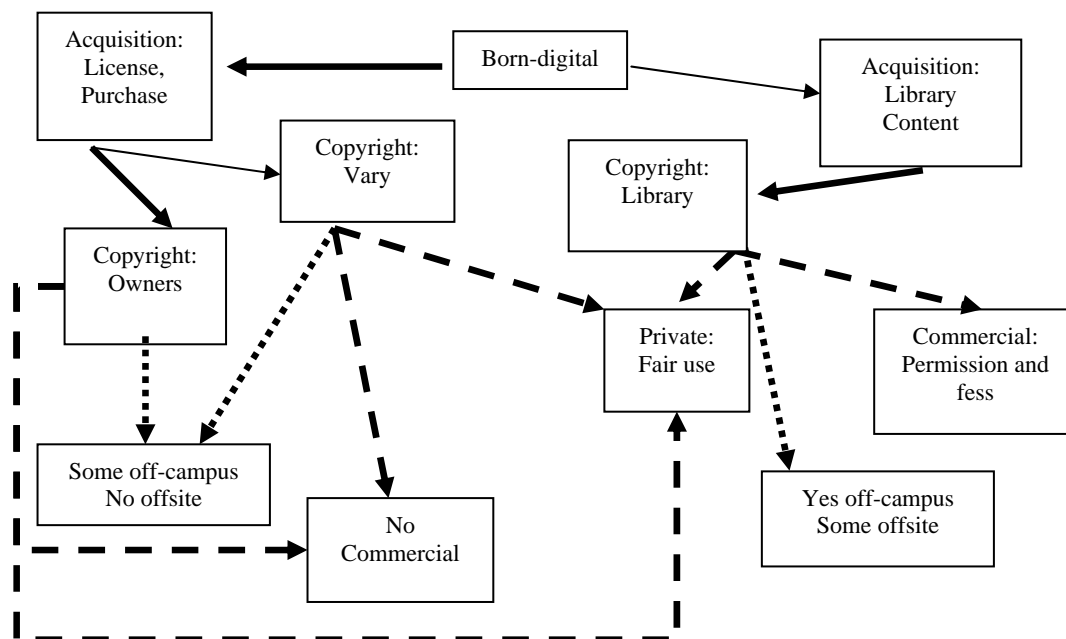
Acquisition: License, Purchase

Born-digital

Acquisition: Library Content

Copyright: Vary

Copyright: Library

Copyright: Owners

Private: Fair use

Commercial: Permission and fess

Some off-campus No offsite

No Commercial

Yes off-campus Some offsite